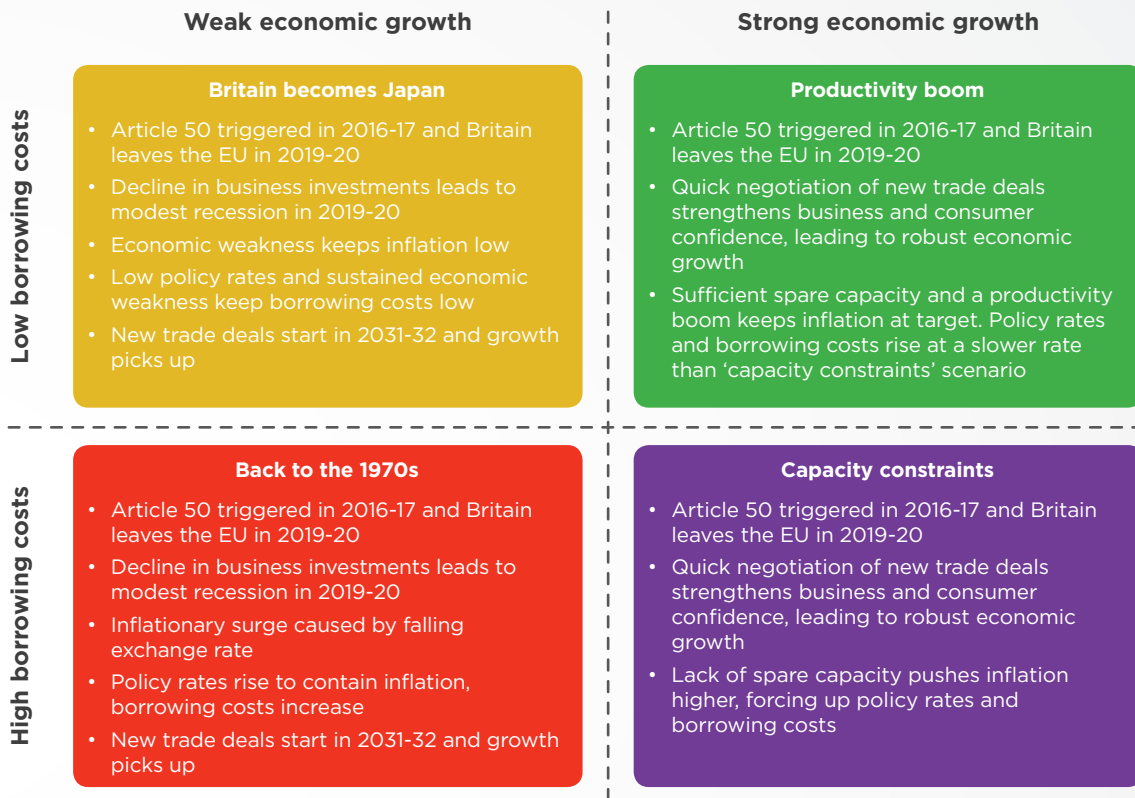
Weak economic growth

Strong economic growth

Low borrowing costs

Britain becomes Japan

- Article 50 triggered in 2016-17 and Britain leaves the EU in 2019-20
- Decline in business investments leads to modest recession in 2019-20
- Economic weakness keeps inflation low
- Low policy rates and sustained economic weakness keep borrowing costs low
- New trade deals start in 2031-32 and growth picks up

Productivity boom

- Article 50 triggered in 2016-17 and Britain leaves the EU in 2019-20
- Quick negotiation of new trade deals strengthens business and consumer confidence, leading to robust economic growth
- Sufficient spare capacity and a productivity boom keeps inflation at target. Policy rates and borrowing costs rise at a slower rate than 'capacity constraints' scenario

High borrowing costs

Back to the 1970s

- Article 50 triggered in 2016-17 and Britain leaves the EU in 2019-20
- Decline in business investments leads to modest recession in 2019-20
- Inflationary surge caused by falling exchange rate
- Policy rates rise to contain inflation, borrowing costs increase
- New trade deals start in 2031-32 and growth picks up

Capacity constraints

- Article 50 triggered in 2016-17 and Britain leaves the EU in 2019-20
- Quick negotiation of new trade deals strengthens business and consumer confidence, leading to robust economic growth
- Lack of spare capacity pushes inflation higher, forcing up policy rates and borrowing costs